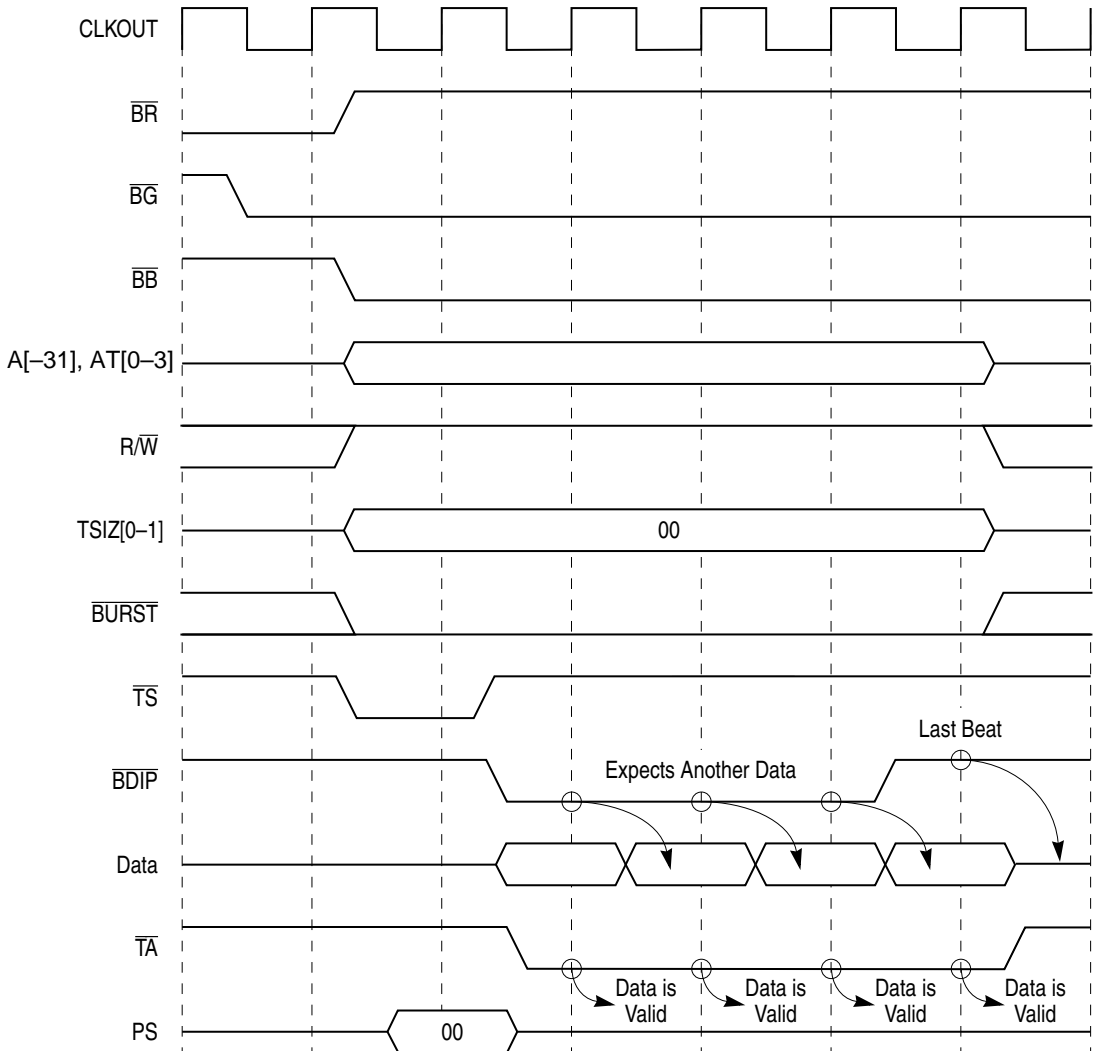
CLKOUT

$\overline{BR}$

$\overline{BG}$

$\overline{BB}$

A[–31], AT[0–3]

R/$\overline{W}$

TSIZ[0–1]

00

$\overline{BURST}$

$\overline{TS}$

Last Beat

$\overline{BDIP}$

Expects Another Data

Data

$\overline{TA}$

Data is Valid

Data is Valid

Data is Valid

Data is Valid

PS

00